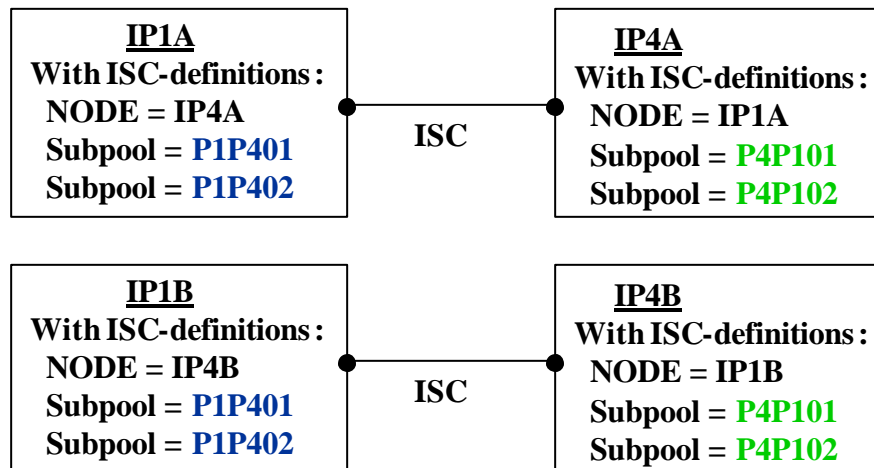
IP1A
With ISC-definitions:
NODE = IP4A
Subpool = P1P401
Subpool = P1P402

ISC

IP4A
With ISC-definitions:
NODE = IP1A
Subpool = P4P101
Subpool = P4P102

IP1B
With ISC-definitions:
NODE = IP4B
Subpool = P1P401
Subpool = P1P402

ISC

IP4B
With ISC-definitions:
NODE = IP1B
Subpool = P4P101
Subpool = P4P102